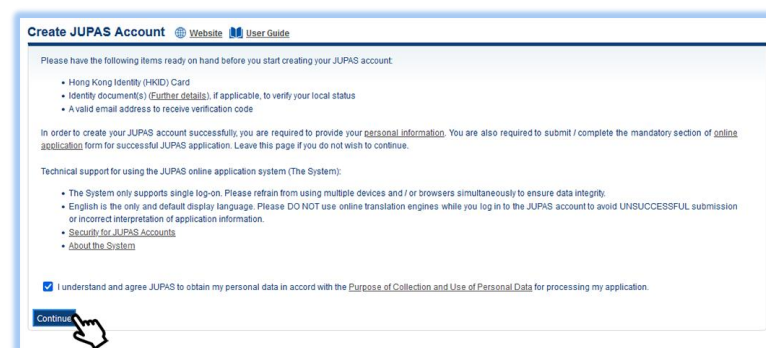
Create JUPAS Account Website User Guide

Please have the following items ready on hand before you start creating your JUPAS account:

- Hong Kong Identity (HKID) Card
- Identity document(s) (Further details), if applicable, to verify your local status
- A valid email address to receive verification code

In order to create your JUPAS account successfully, you are required to provide your personal information. You are also required to submit / complete the mandatory section of online application form for successful JUPAS application. Leave this page if you do not wish to continue.

Technical support for using the JUPAS online application system (The System):

- The System only supports single log-on. Please refrain from using multiple devices and / or browsers simultaneously to ensure data integrity.
- English is the only and default display language. Please DO NOT use online translation engines while you log in to the JUPAS account to avoid UNSUCCESSFUL submission or incorrect interpretation of application information.
- Security for JUPAS Accounts
- About the System

I understand and agree JUPAS to obtain my personal data in accord with the Purpose of Collection and Use of Personal Data for processing my application.

Continue